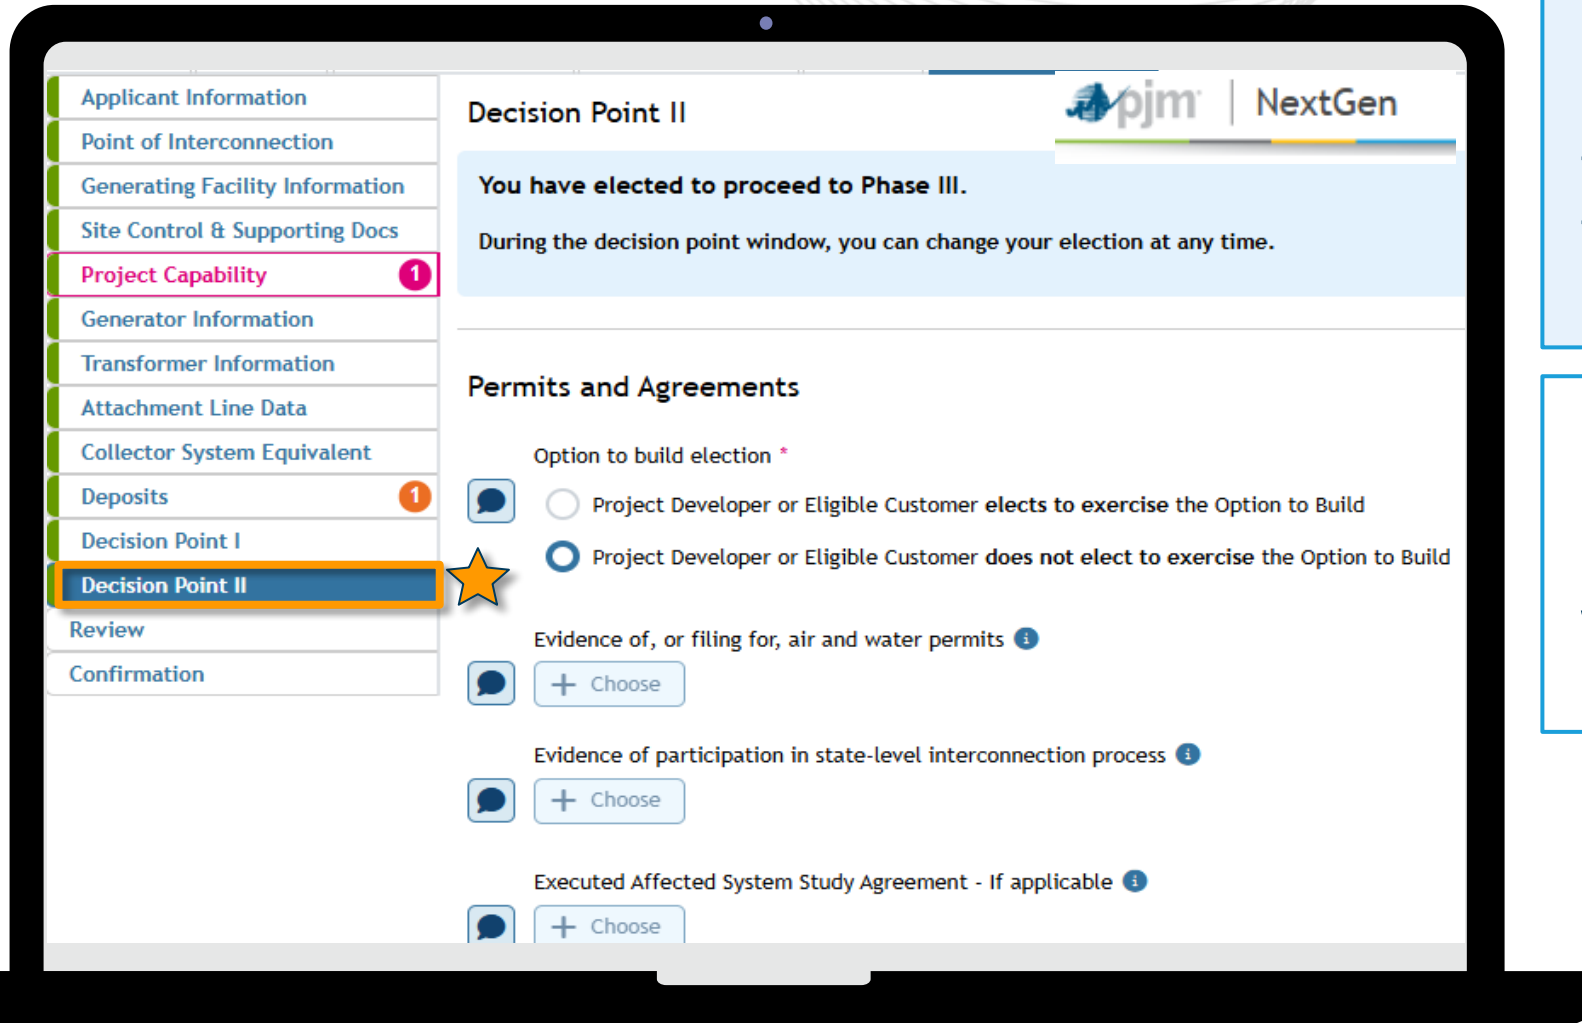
Applicant Information
Point of Interconnection
Generating Facility Information
Site Control & Supporting Docs
Project Capability 1
Generator Information
Transformer Information
Attachment Line Data
Collector System Equivalent
Deposits 1
Decision Point I
Decision Point II
Review
Confirmation

Decision Point II

pjm NextGen

You have elected to proceed to Phase III.

During the decision point window, you can change your election at any time.

Permits and Agreements

Option to build election *

Project Developer or Eligible Customer elects to exercise the Option to Build

Project Developer or Eligible Customer does not elect to exercise the Option to Build

Evidence of, or filing for, air and water permits

Choose

Evidence of participation in state-level interconnection process

Choose

Executed Affected System Study Agreement - If applicable

Choose